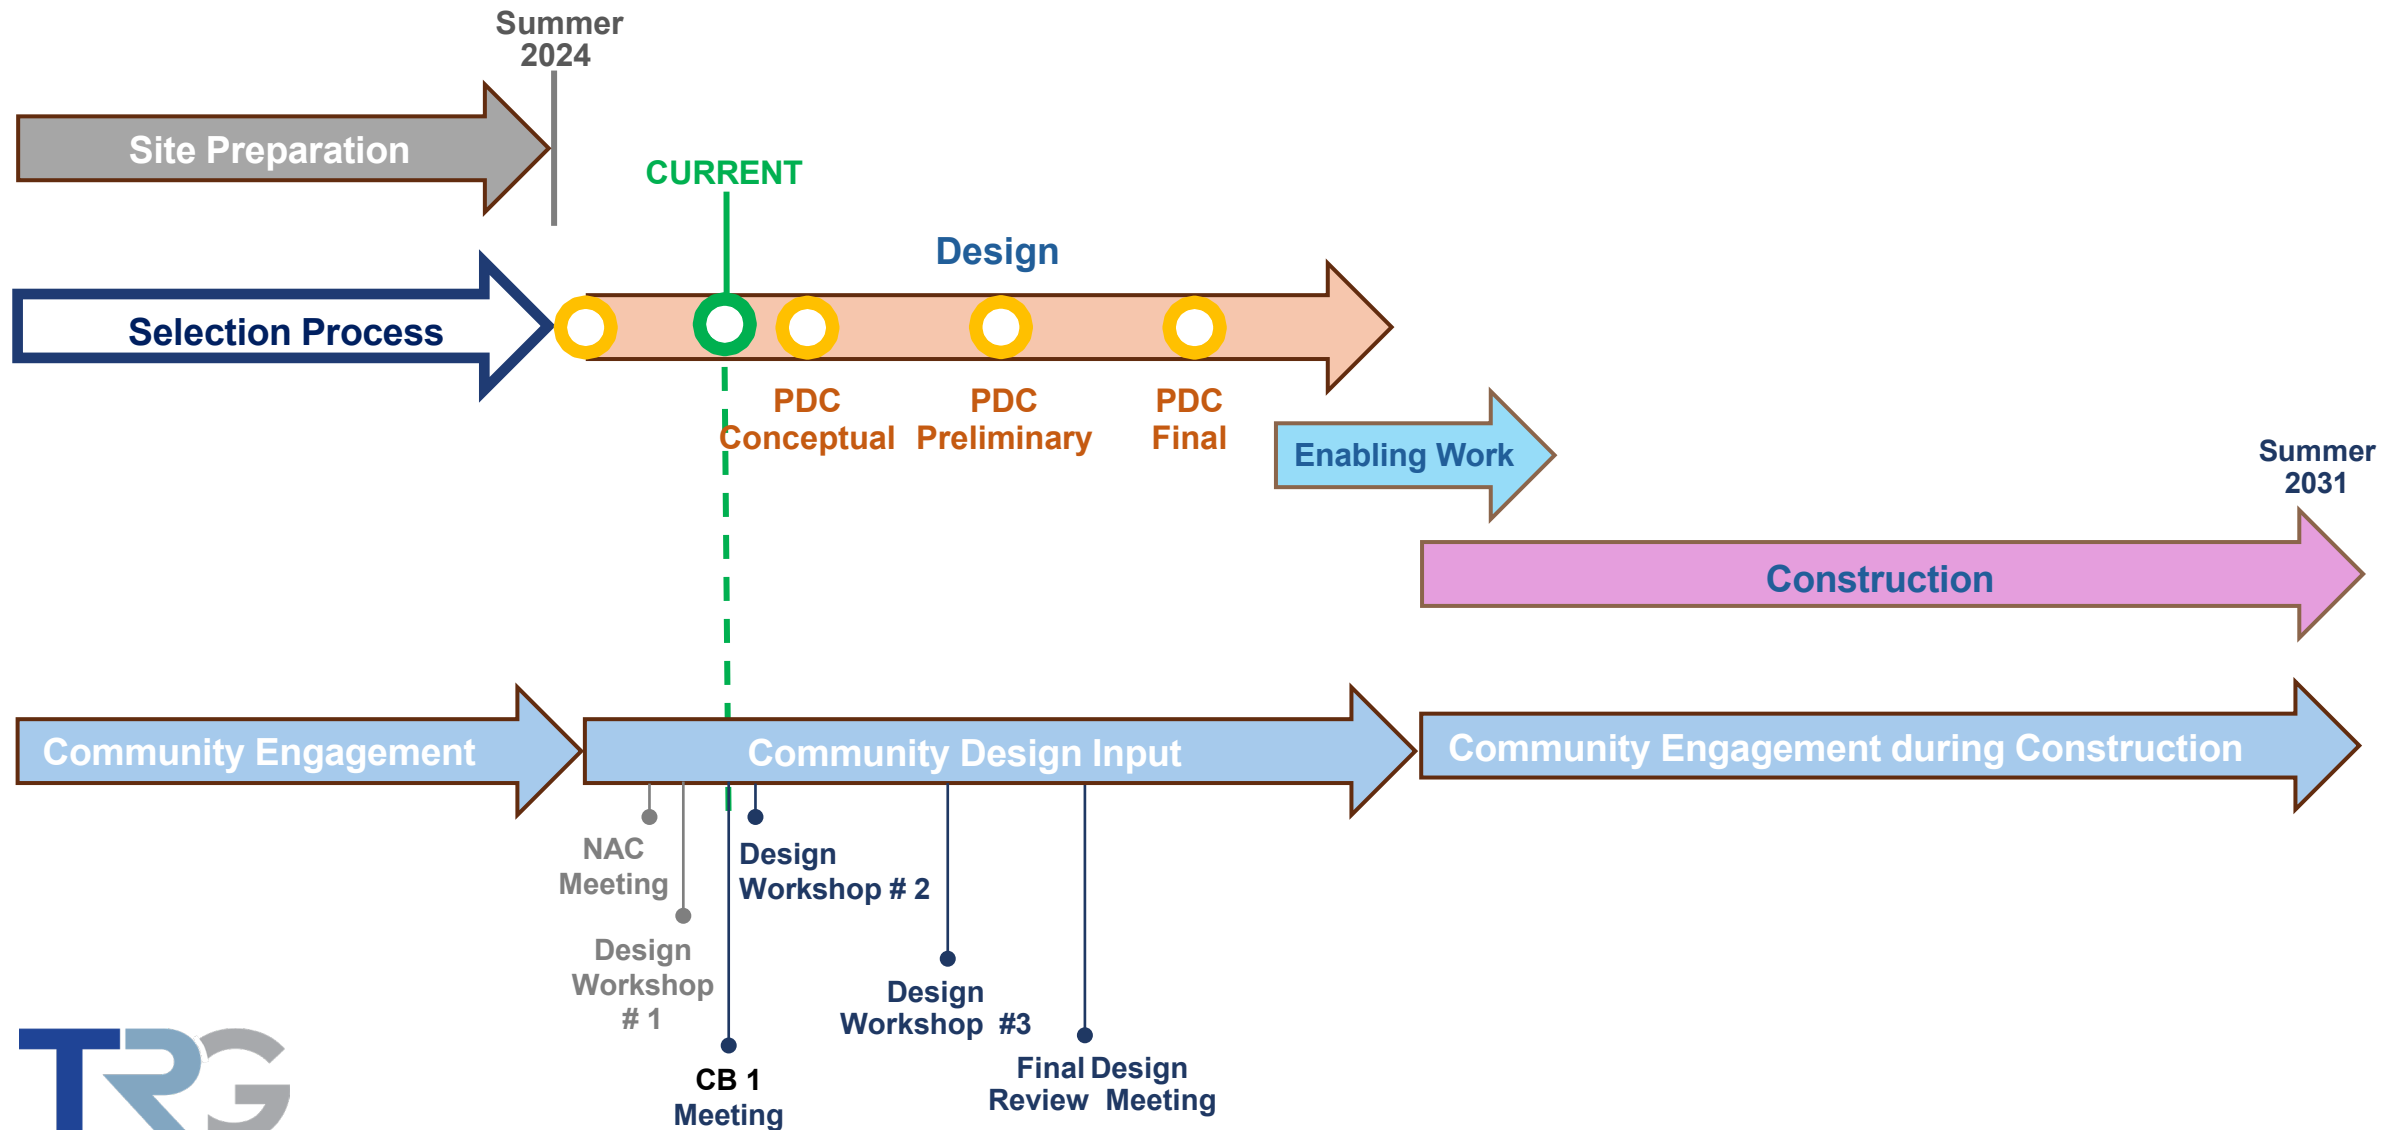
Summer 2024

Site Preparation

CURRENT

Design

Selection Process

PDC Conceptual

PDC Preliminary

PDC Final

Enabling Work

Summer 2031

Construction

Community Engagement

Community Design Input

Community Engagement during Construction

NAC Meeting

Design Workshop # 1

Design Workshop # 2

CB 1 Meeting

Design Workshop #3

Final Design Review Meeting

TRG